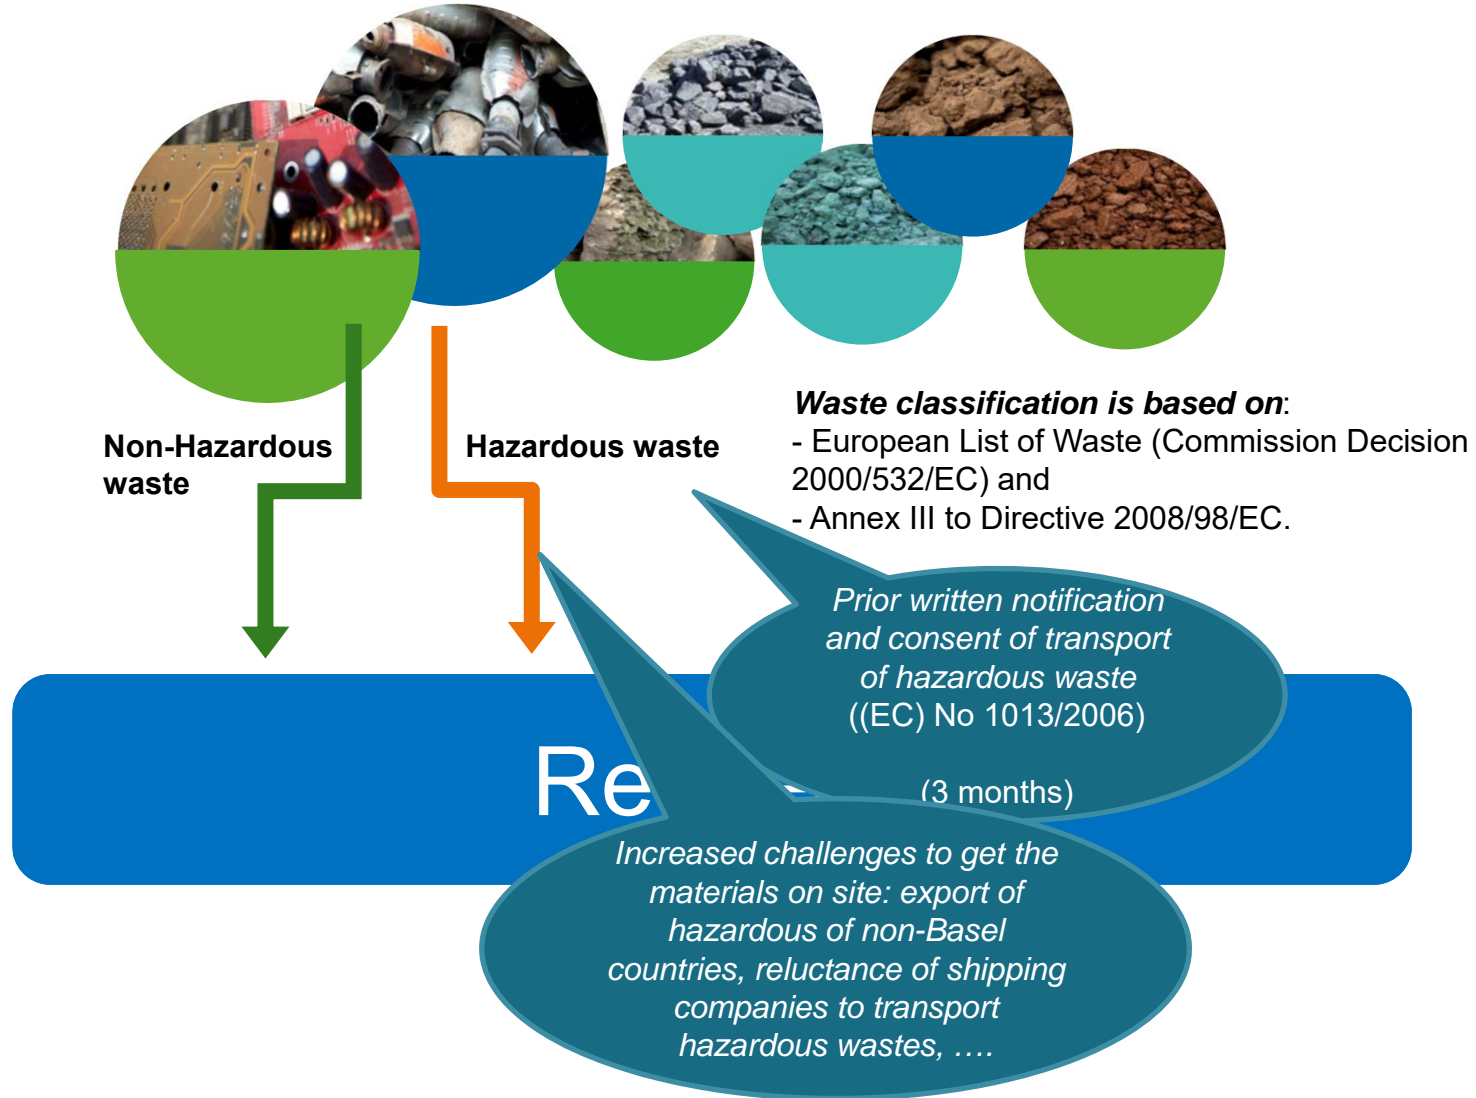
Non-Hazardous waste

Hazardous waste

***Waste classification is based on***:
- European List of Waste (Commission Decision 2000/532/EC) and
- Annex III to Directive 2008/98/EC.

*Prior written notification and consent of transport of hazardous waste*
((EC) No 1013/2006)

Re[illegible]

(3 months)

*Increased challenges to get the materials on site: export of hazardous of non-Basel countries, reluctance of shipping companies to transport hazardous wastes, ….*